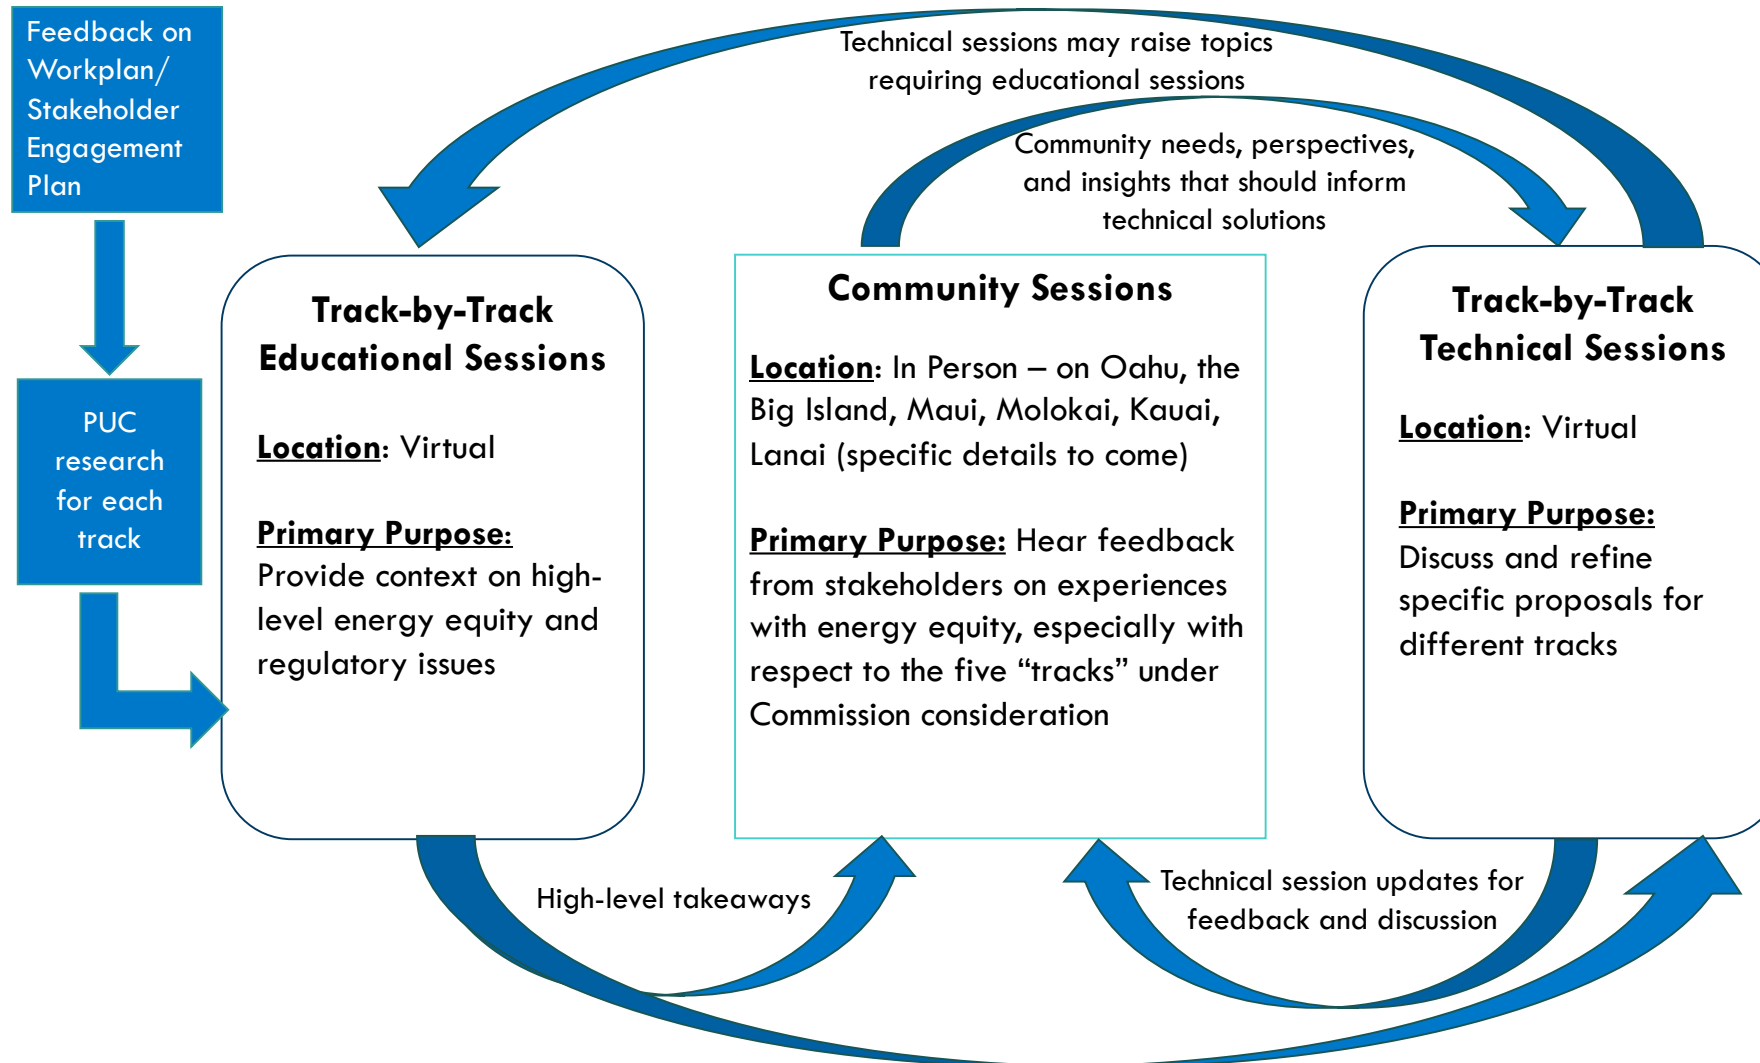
Feedback on Workplan/ Stakeholder Engagement Plan

PUC research for each track

Technical sessions may raise topics requiring educational sessions

Community needs, perspectives, and insights that should inform technical solutions

Track-by-Track Educational Sessions

Location: Virtual

Primary Purpose: Provide context on high-level energy equity and regulatory issues

Community Sessions

Location: In Person – on Oahu, the Big Island, Maui, Molokai, Kauai, Lanai (specific details to come)

Primary Purpose: Hear feedback from stakeholders on experiences with energy equity, especially with respect to the five "tracks" under Commission consideration

Track-by-Track Technical Sessions

Location: Virtual

Primary Purpose: Discuss and refine specific proposals for different tracks

High-level takeaways

Technical session updates for feedback and discussion